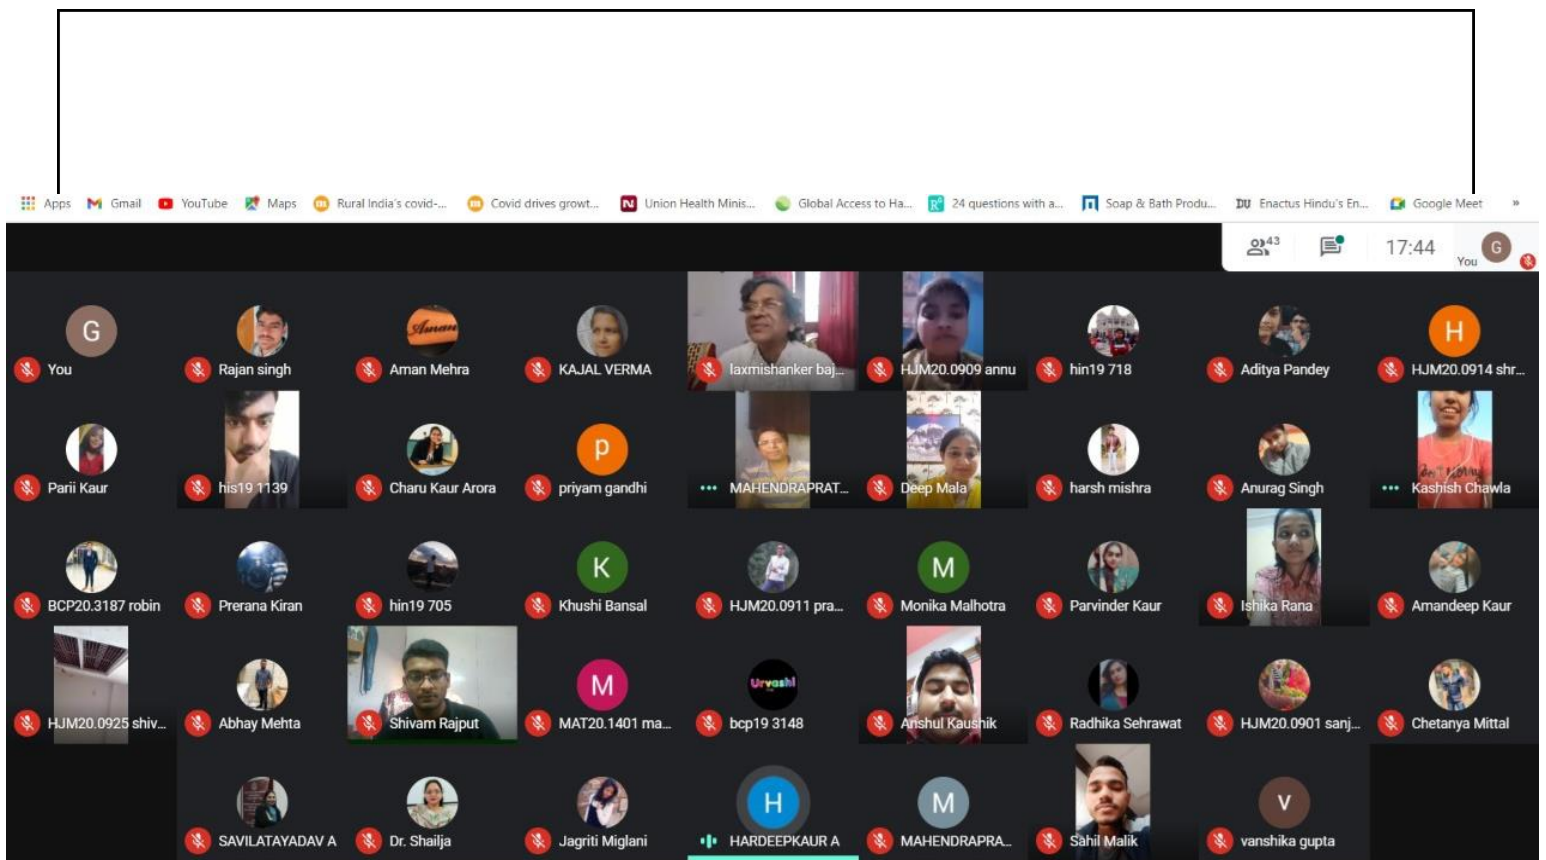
Apps Gmail YouTube Maps Rural India's covid-... Covid drives growt... Union Health Minis... Global Access to Ha... 24 questions with a... Soap & Bath Produ... Enactus Hindu's En... Google Meet »

43 17:44 G You

G You
Rajan singh
Aman Mehra
KAJAL VERMA
laxmishanker baj...
HJM20.0909 annu
hin19 718
Aditya Pandey
H HJM20.0914 shr...
Parii Kaur
his19 1139
Charu Kaur Arora
p priyam gandhi
MAHENDRAPRAT...
Deep Mala
harsh mishra
Anurag Singh
Kashish Chawla
BCP20.3187 robin
Prerana Kiran
hin19 705
K Khushi Bansal
HJM20.0911 pra...
M Monika Malhotra
Parvinder Kaur
Ishika Rana
Amandeep Kaur
HJM20.0925 shiv...
Abhay Mehta
Shivam Rajput
M MAT20.1401 ma...
Urvashi bcp19 3148
Anshul Kaushik
Radhika Sehrawat
HJM20.0901 sanj...
Chetanya Mittal
SAVILATAYADAV A
Dr. Shailja
Jagriti Miglani
H HARDEEPKAUR A
M MAHENDRAPRA...
Sahil Malik
V vanshika gupta